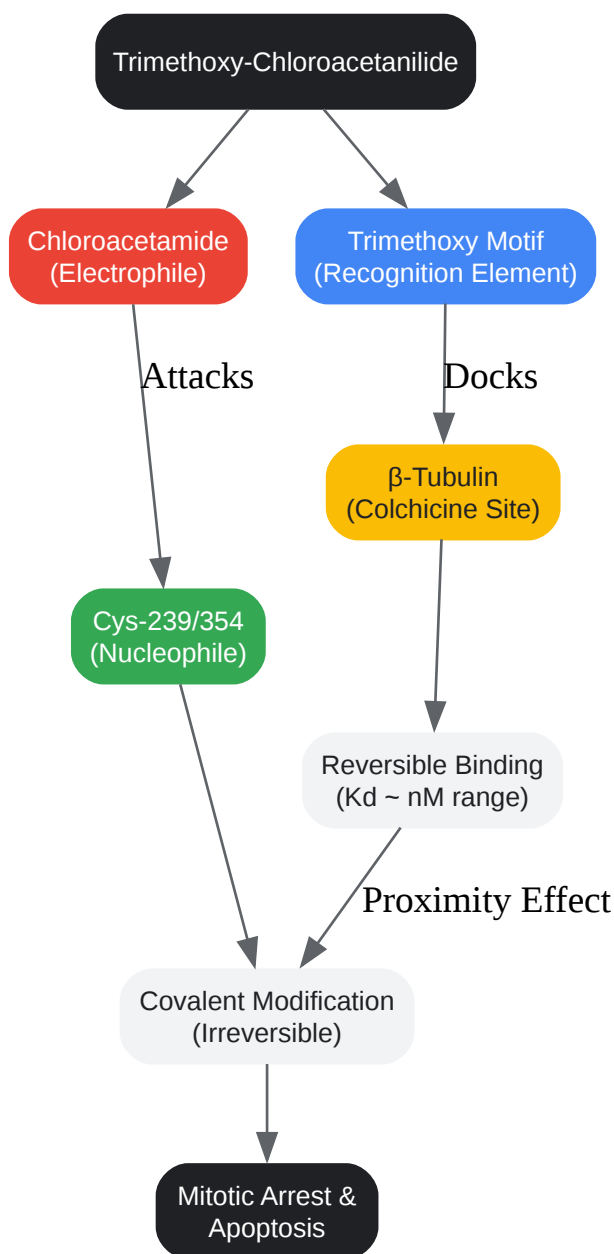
Trimethoxy-Chloroacetanilide

Chloroacetamide
(Electrophile)

Trimethoxy Motif
(Recognition Element)

Attacks

Docks

β-Tubulin
(Colchicine Site)

Cys-239/354
(Nucleophile)

Reversible Binding
(Kd ~ nM range)

Proximity Effect

Covalent Modification
(Irreversible)

Mitotic Arrest &
Apoptosis